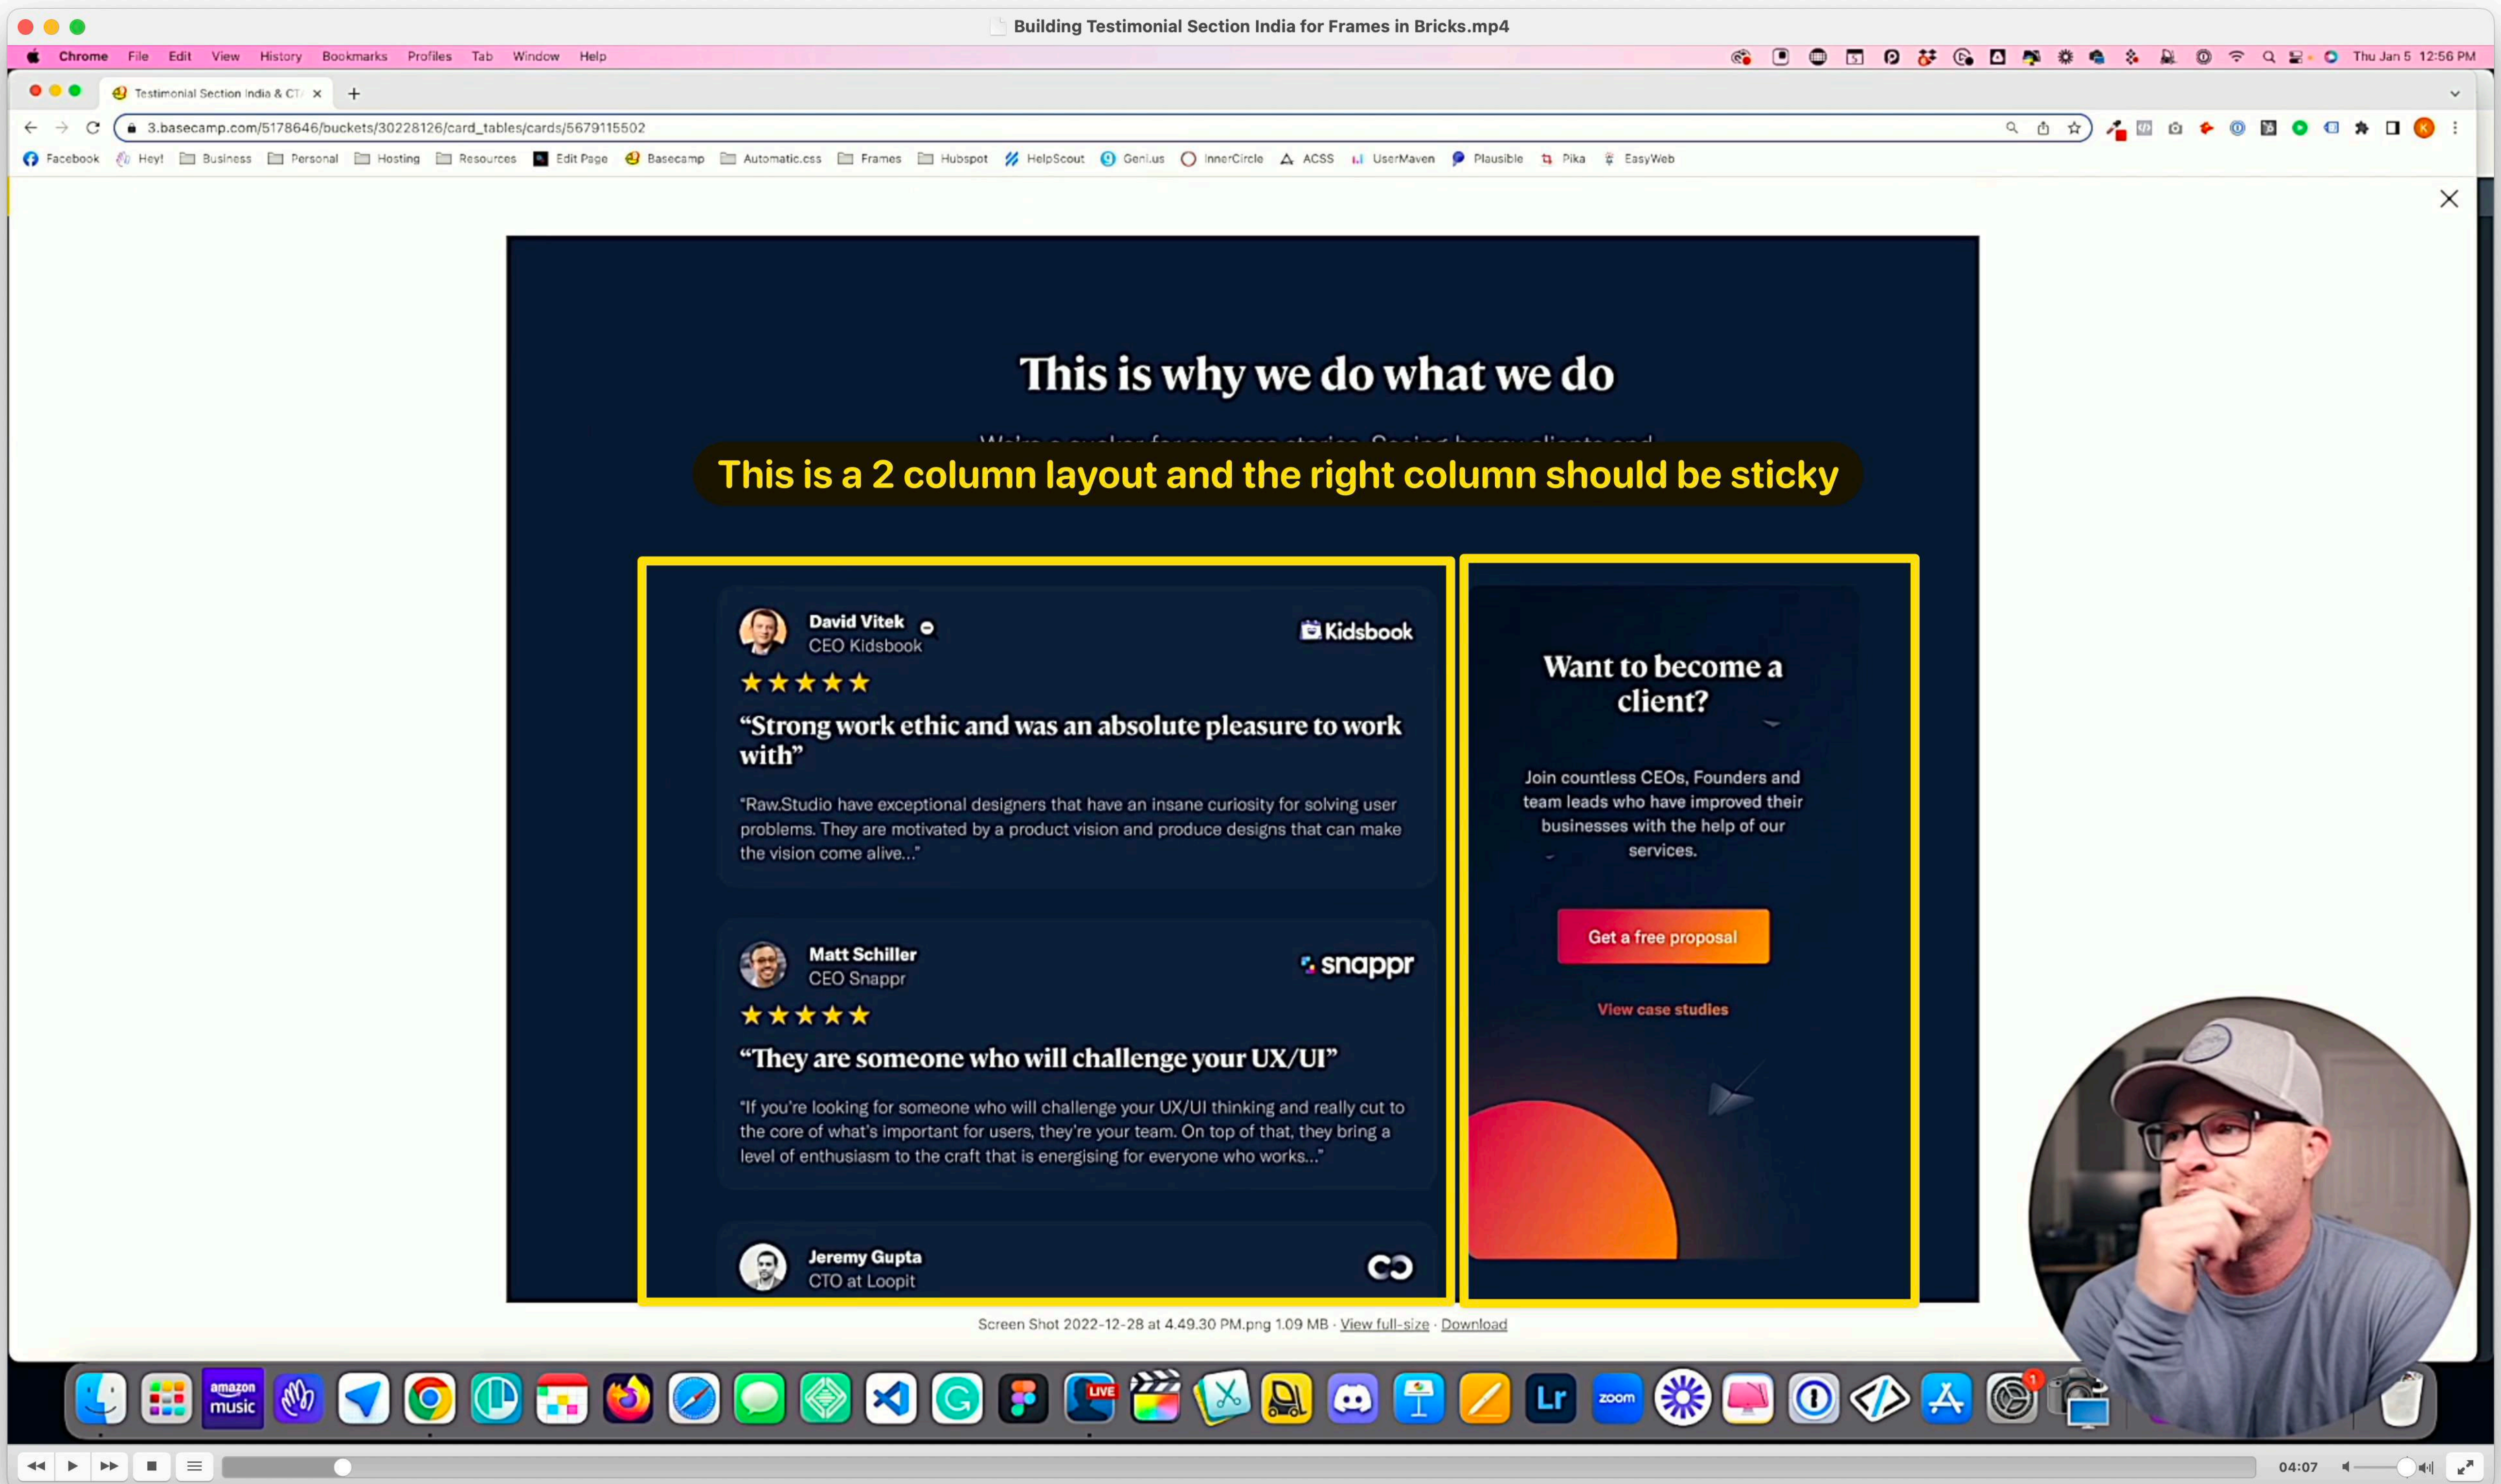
Building Testimonial Section India for Frames in Bricks.mp4

Chrome File Edit View History Bookmarks Profiles Tab Window Help Thu Jan 5 12:56 PM

Testimonial Section India & CT

3.basecamp.com/5178646/buckets/30228126/card_tables/cards/5679115502

Facebook Hey! Business Personal Hosting Resources Edit Page Basecamp Automatic.css Frames Hubspot HelpScout Geni.us InnerCircle ACSS UserMaven Plausible Pika EasyWeb

This is why we do what we do

This is a 2 column layout and the right column should be sticky

David Vitek
CEO Kidsbook
Kidsbook
★★★★★
"Strong work ethic and was an absolute pleasure to work with"
"Raw.Studio have exceptional designers that have an insane curiosity for solving user problems. They are motivated by a product vision and produce designs that can make the vision come alive..."

Matt Schiller
CEO Snappr
snappr
★★★★★
"They are someone who will challenge your UX/UI"
"If you're looking for someone who will challenge your UX/UI thinking and really cut to the core of what's important for users, they're your team. On top of that, they bring a level of enthusiasm to the craft that is energising for everyone who works..."

Jeremy Gupta
CTO at Loopit

Want to become a client?

Join countless CEOs, Founders and team leads who have improved their businesses with the help of our services.

Get a free proposal

View case studies

Screen Shot 2022-12-28 at 4.49.30 PM.png 1.09 MB · View full-size · Download

amazon music

LIVE

Lr

zoom

04:07